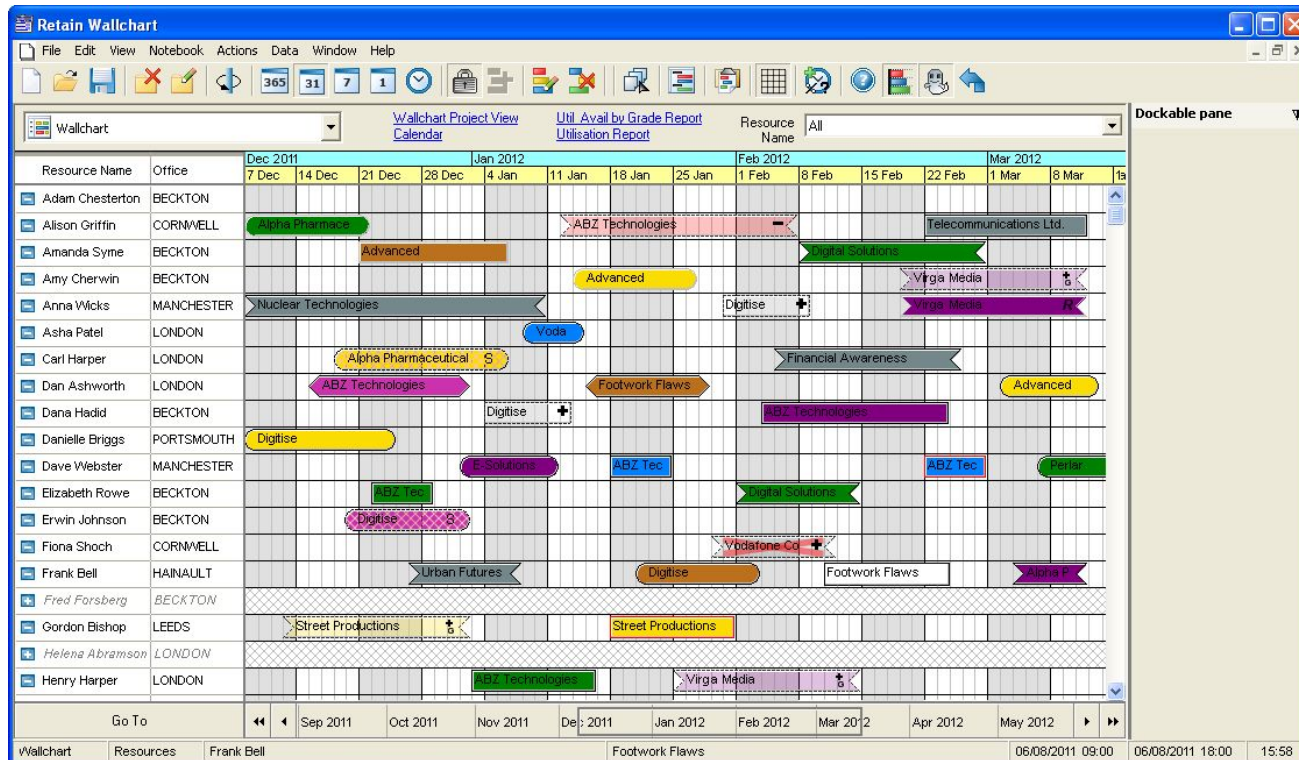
Retain Wallchart

File Edit View Notebook Actions Data Window Help

365 31 7 1

Wallchart

Wallchart Project View
Calendar

Util. Avail by Grade Report
Utilisation Report

Resource Name All

Dockable pane

| Resource Name | Office | |
|---|---|---|
| Adam Chesterton | BECKTON | |
| Alison Griffin | CORNWELL | Alpha Pharmace; ABZ Technologies; Telecommunications Ltd. |
| Amanda Syme | BECKTON | Advanced; Digital Solutions |
| Amy Cherwin | BECKTON | Advanced; Virga Media |
| Anna Wicks | MANCHESTER | Nuclear Technologies; Digitise; Virga Media R |
| Asha Patel | LONDON | Voda |
| Carl Harper | LONDON | Alpha Pharmaceutical S; Financial Awareness |
| Dan Ashworth | LONDON | ABZ Technologies; Footwork Flaws; Advanced |
| Dana Hadid | BECKTON | Digitise; ABZ Technologies |
| Danielle Briggs | PORTSMOUTH | Digitise |
| Dave Webster | MANCHESTER | E-Solutions; ABZ Tec; ABZ Tec; Perlar |
| Elizabeth Rowe | BECKTON | ABZ Tec; Digital Solutions |
| Erwin Johnson | BECKTON | Digitise R |
| Fiona Shoch | CORNWELL | Vodafone Co |
| Frank Bell | HAINAULT | Urban Futures; Digitise; Footwork Flaws; Alpha P |
| Fred Forsberg | BECKTON | |
| Gordon Bishop | LEEDS | Street Productions; Street Productions |
| Helena Abramson | LONDON | |
| Henry Harper | LONDON | ABZ Technologies; Virga Media |

Dec 2011 Jan 2012 Feb 2012 Mar 2012
7 Dec 14 Dec 21 Dec 28 Dec 4 Jan 11 Jan 18 Jan 25 Jan 1 Feb 8 Feb 15 Feb 22 Feb 1 Mar 8 Mar 1

Go To

Sep 2011 Oct 2011 Nov 2011 Dec 2011 Jan 2012 Feb 2012 Mar 2012 Apr 2012 May 2012

Wallchart Resources Frank Bell Footwork Flaws 06/08/2011 09:00 06/08/2011 18:00 15:58